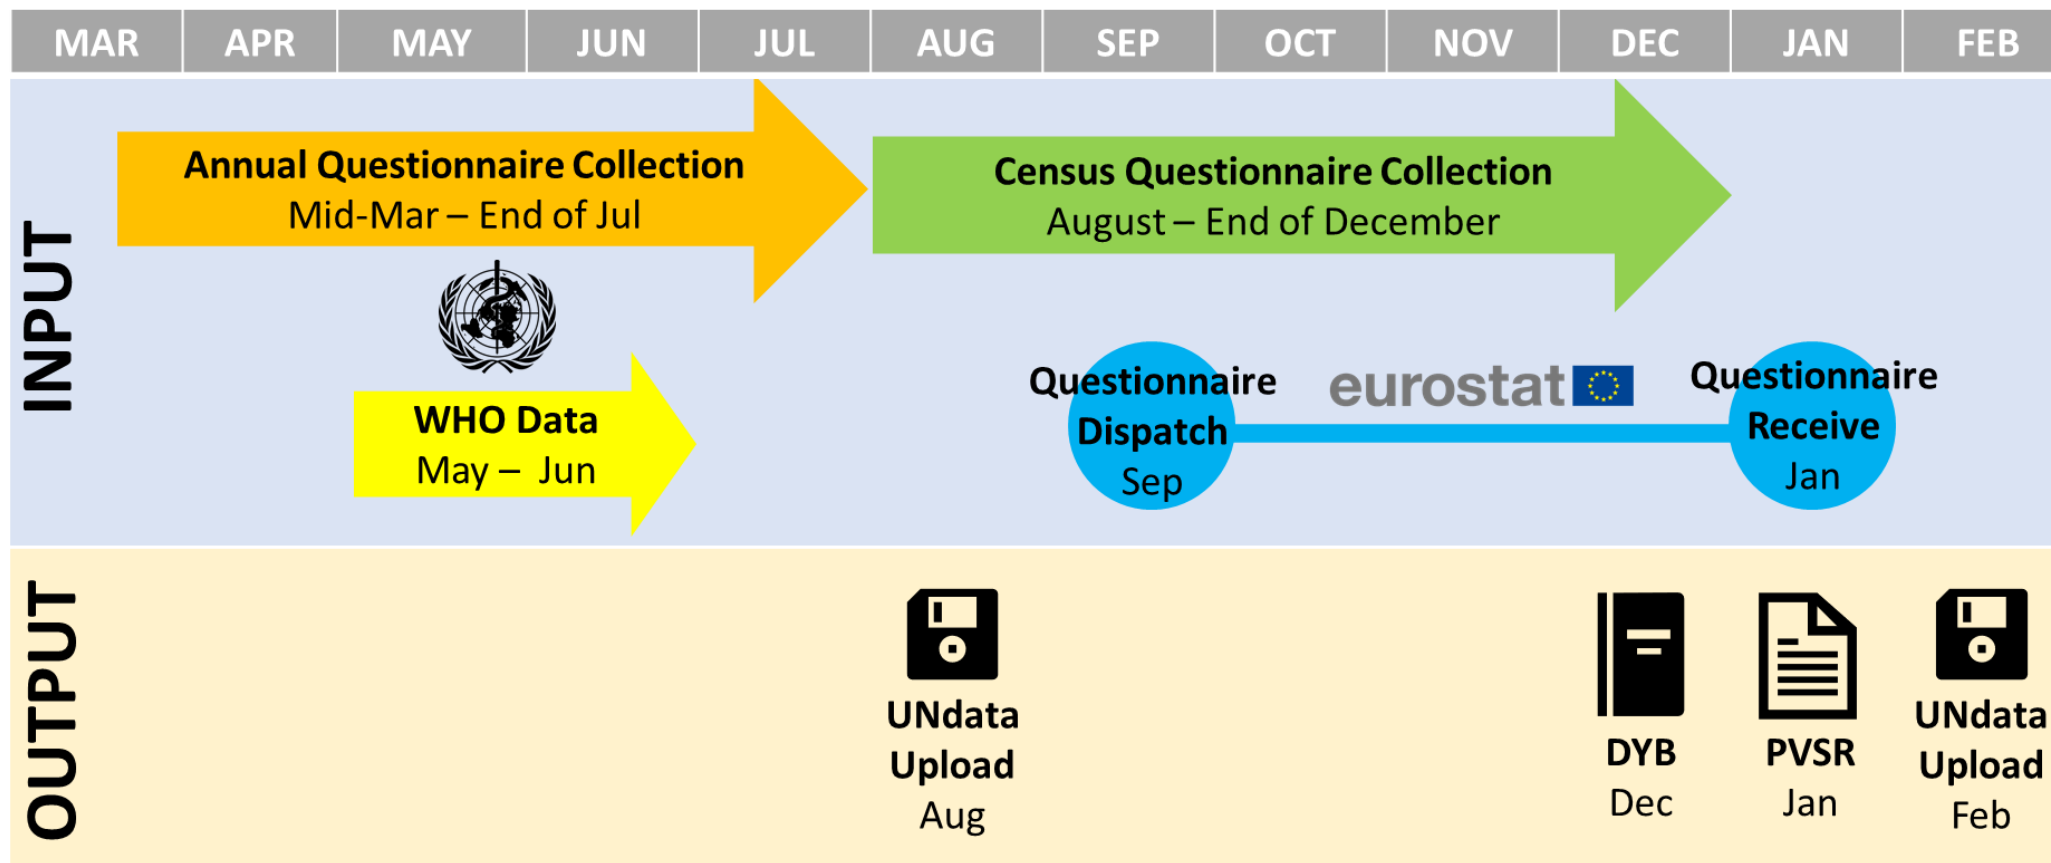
| MAR | APR | MAY | JUN | JUL | AUG | SEP | OCT | NOV | DEC | JAN | FEB |
|---|---|---|---|---|---|---|---|---|---|---|---|

INPUT

Annual Questionnaire Collection
Mid-Mar – End of Jul

Census Questionnaire Collection
August – End of December

WHO Data
May – Jun

Questionnaire Dispatch
Sep

eurostat

Questionnaire Receive
Jan

OUTPUT

UNdata Upload
Aug

DYB
Dec

PVSR
Jan

UNdata Upload
Feb